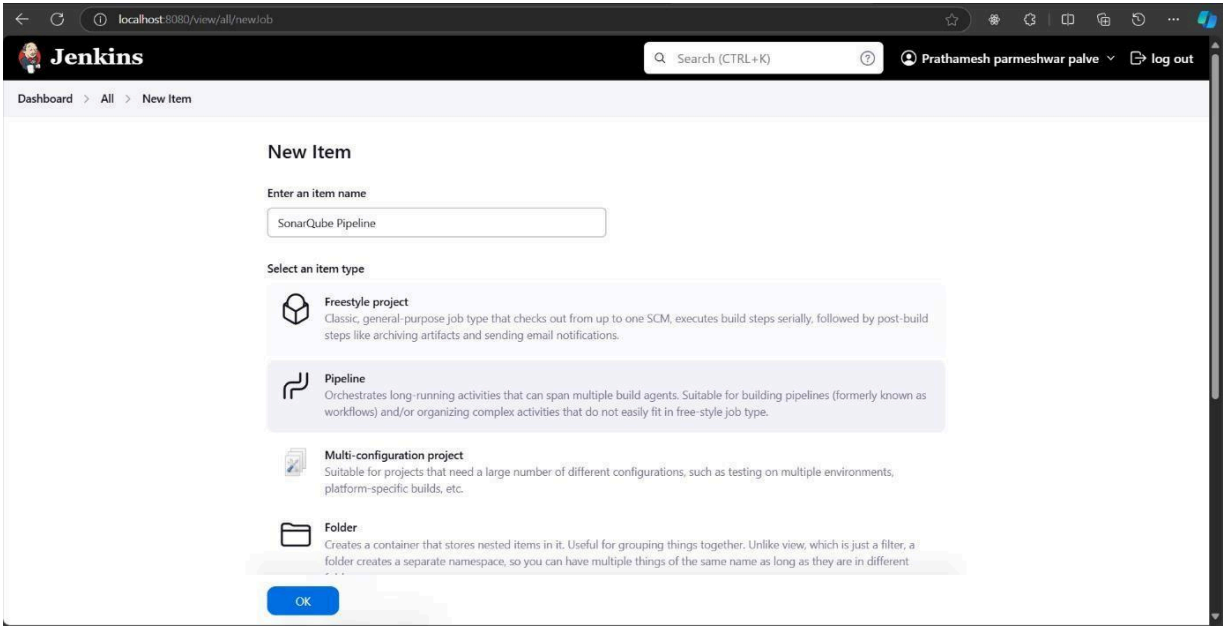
localhost:8080/view/all/newJob

Jenkins

Search (CTRL+K)

Prathamesh parmeshwar palve

log out

Dashboard > All > New Item

New Item

Enter an item name

SonarQube Pipeline

Select an item type

Freestyle project
Classic, general-purpose job type that checks out from up to one SCM, executes build steps serially, followed by post-build steps like archiving artifacts and sending email notifications.

Pipeline
Orchestrates long-running activities that can span multiple build agents. Suitable for building pipelines (formerly known as workflows) and/or organizing complex activities that do not easily fit in free-style job type.

Multi-configuration project
Suitable for projects that need a large number of different configurations, such as testing on multiple environments, platform-specific builds, etc.

Folder
Creates a container that stores nested items in it. Useful for grouping things together. Unlike view, which is just a filter, a folder creates a separate namespace, so you can have multiple things of the same name as long as they are in different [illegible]

OK